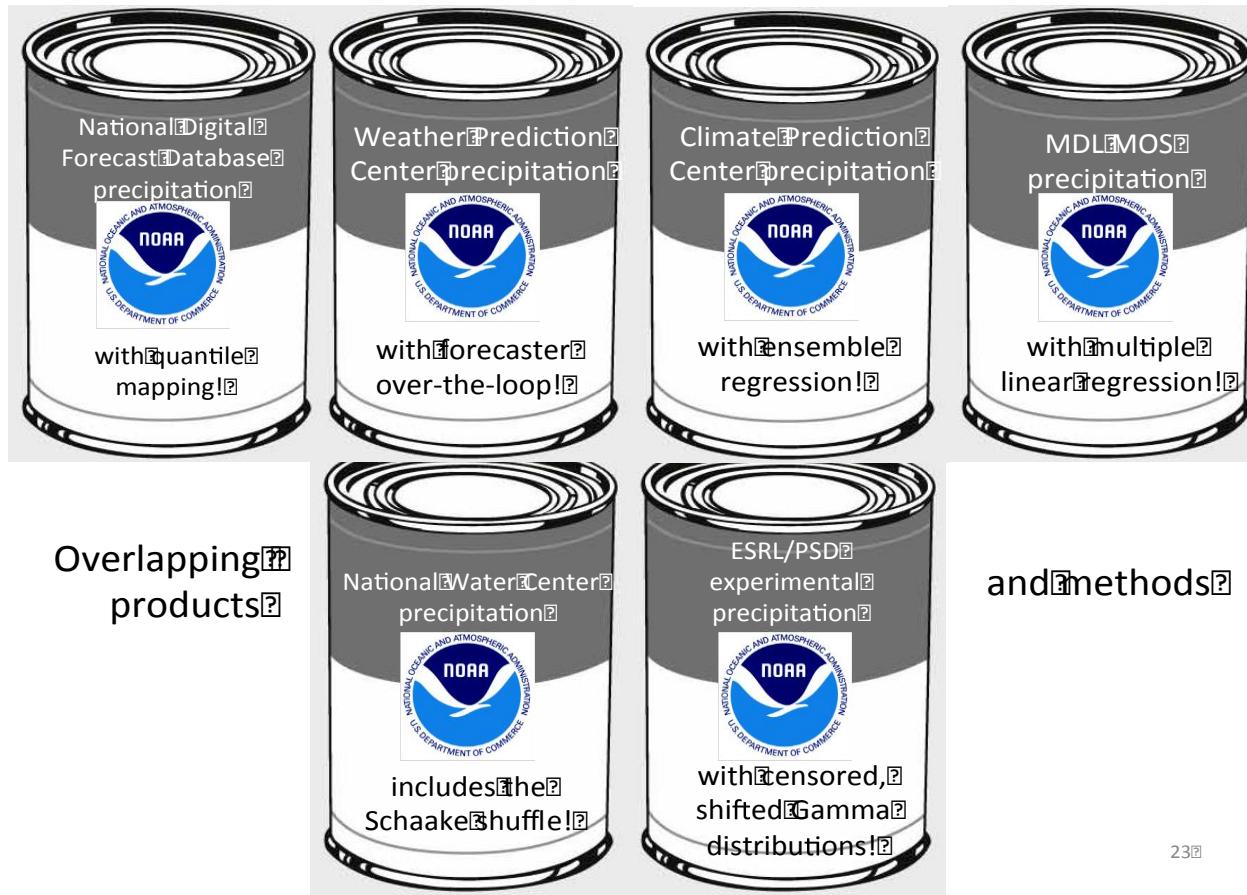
National Digital Forecast Database precipitation

NATIONAL OCEANIC AND ATMOSPHERIC ADMINISTRATION
NOAA
U.S. DEPARTMENT OF COMMERCE

with quantile mapping!

Weather Prediction Center precipitation

NATIONAL OCEANIC AND ATMOSPHERIC ADMINISTRATION
NOAA
U.S. DEPARTMENT OF COMMERCE

with forecaster over-the-loop!

Climate Prediction Center precipitation

NATIONAL OCEANIC AND ATMOSPHERIC ADMINISTRATION
NOAA
U.S. DEPARTMENT OF COMMERCE

with ensemble regression!

MDL MOS precipitation

NATIONAL OCEANIC AND ATMOSPHERIC ADMINISTRATION
NOAA
U.S. DEPARTMENT OF COMMERCE

with multiple linear regression!

Overlapping products

National Water Center precipitation

NATIONAL OCEANIC AND ATMOSPHERIC ADMINISTRATION
NOAA
U.S. DEPARTMENT OF COMMERCE

includes the Schaake shuffle!

ESRL/PSD experimental precipitation

NATIONAL OCEANIC AND ATMOSPHERIC ADMINISTRATION
NOAA
U.S. DEPARTMENT OF COMMERCE

with censored, shifted Gamma distributions!

and methods

23